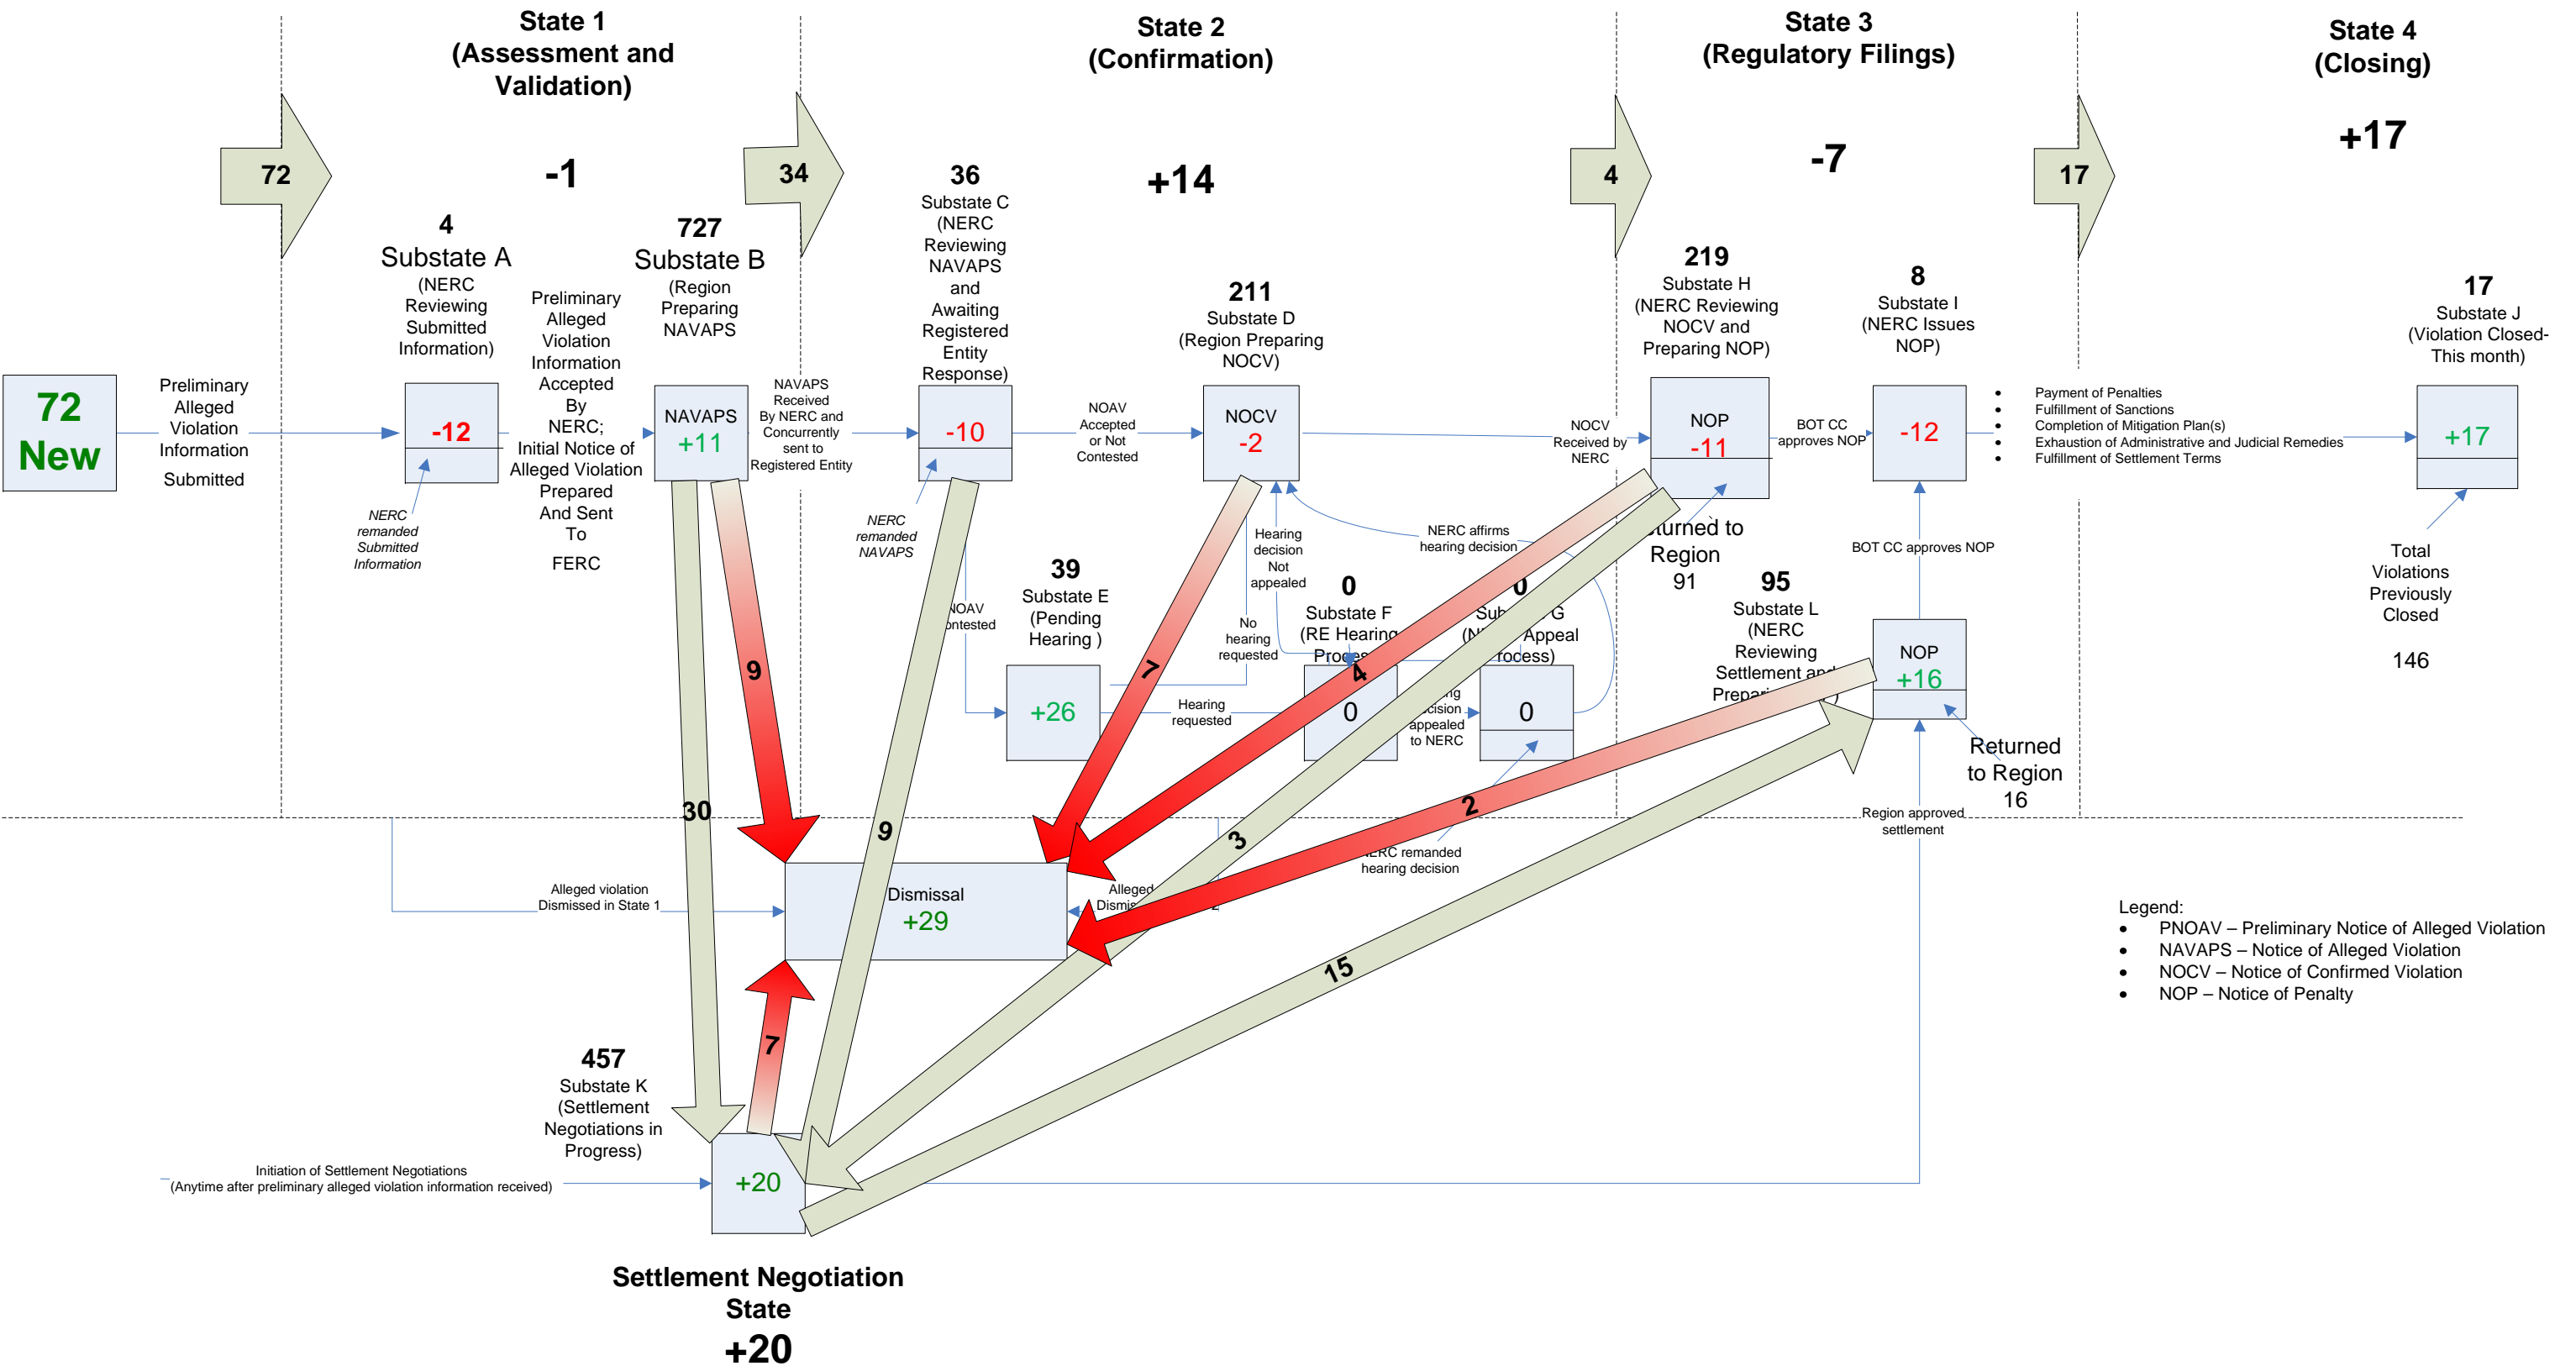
State 1
(Assessment and Validation)

State 2
(Confirmation)

State 3
(Regulatory Filings)

State 4
(Closing)

72

-1

34

+14

4

-7

17

+17

72 New

Preliminary Alleged Violation Information Submitted

4
Substate A
(NERC Reviewing Submitted Information)

-12

NERC remanded Submitted Information

Preliminary Alleged Violation Information Accepted By NERC; Initial Notice of Alleged Violation Prepared And Sent To FERC

727
Substate B
(Region Preparing NAVAPS

NAVAPS
+11

NAVAPS Received By NERC and Concurrently sent to Registered Entity

36
Substate C
(NERC Reviewing NAVAPS and Awaiting Registered Entity Response)

-10

NERC remanded NAVAPS

NOAV Accepted or Not Contested

211
Substate D
(Region Preparing NOCV)

NOCV
-2

NOCV Received by NERC

219
Substate H
(NERC Reviewing NOCV and Preparing NOP)

NOP
-11

BOT CC approves NOP

8
Substate I
(NERC Issues NOP)

-12

• Payment of Penalties
• Fulfillment of Sanctions
• Completion of Mitigation Plan(s)
• Exhaustion of Administrative and Judicial Remedies
• Fulfillment of Settlement Terms

17
Substate J
(Violation Closed-This month)

+17

Total Violations Previously Closed
146

Hearing decision Not appealed

NERC affirms hearing decision

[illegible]turned to Region
91

BOT CC approves NOP

NOAV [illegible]ontested

39
Substate E
(Pending Hearing )

+26

No hearing requested

0
Substate F
(RE Hearing Proc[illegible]

0

Hearing requested

0
Sub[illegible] G
(N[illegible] Appeal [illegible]rocess)

0

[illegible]ng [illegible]cision appealed to NERC

95
Substate L
(NERC Reviewing Settlement an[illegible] Prepar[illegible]

NOP
+16

Returned to Region
16

Region approved settlement

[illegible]ERC remanded hearing decision

Alleged violation Dismissed in State 1

Dismissal
+29

Alleged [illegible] Dismis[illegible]

9

7

4

3

2

15

30

9

7

457
Substate K
(Settlement Negotiations in Progress)

+20

Initiation of Settlement Negotiations
(Anytime after preliminary alleged violation information received)

Settlement Negotiation State
+20

Legend:
• PNOAV – Preliminary Notice of Alleged Violation
• NAVAPS – Notice of Alleged Violation
• NOCV – Notice of Confirmed Violation
• NOP – Notice of Penalty